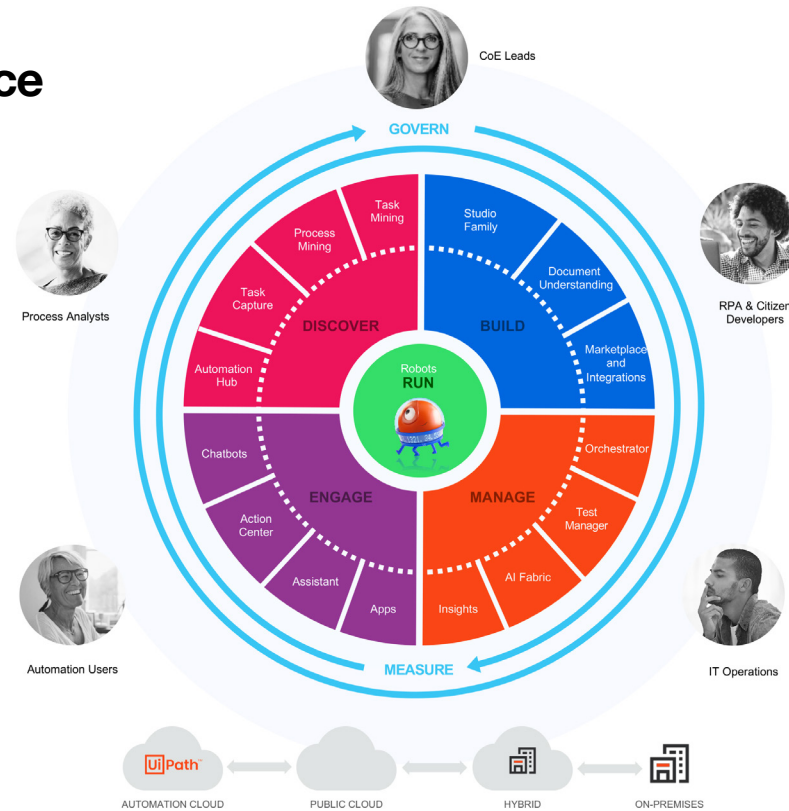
ce

CoE Leads

GOVERN

Process Analysts

RPA & Citizen Developers

Task Mining

Process Mining

Task Capture

Automation Hub

DISCOVER

Studio Family

Document Understanding

Marketplace and Integrations

BUILD

Robots
RUN

Chatbots

Action Center

Assistant

Apps

ENGAGE

Orchestrator

Test Manager

AI Fabric

Insights

MANAGE

Automation Users

IT Operations

MEASURE

UiPath

AUTOMATION CLOUD

PUBLIC CLOUD

HYBRID

ON-PREMISES